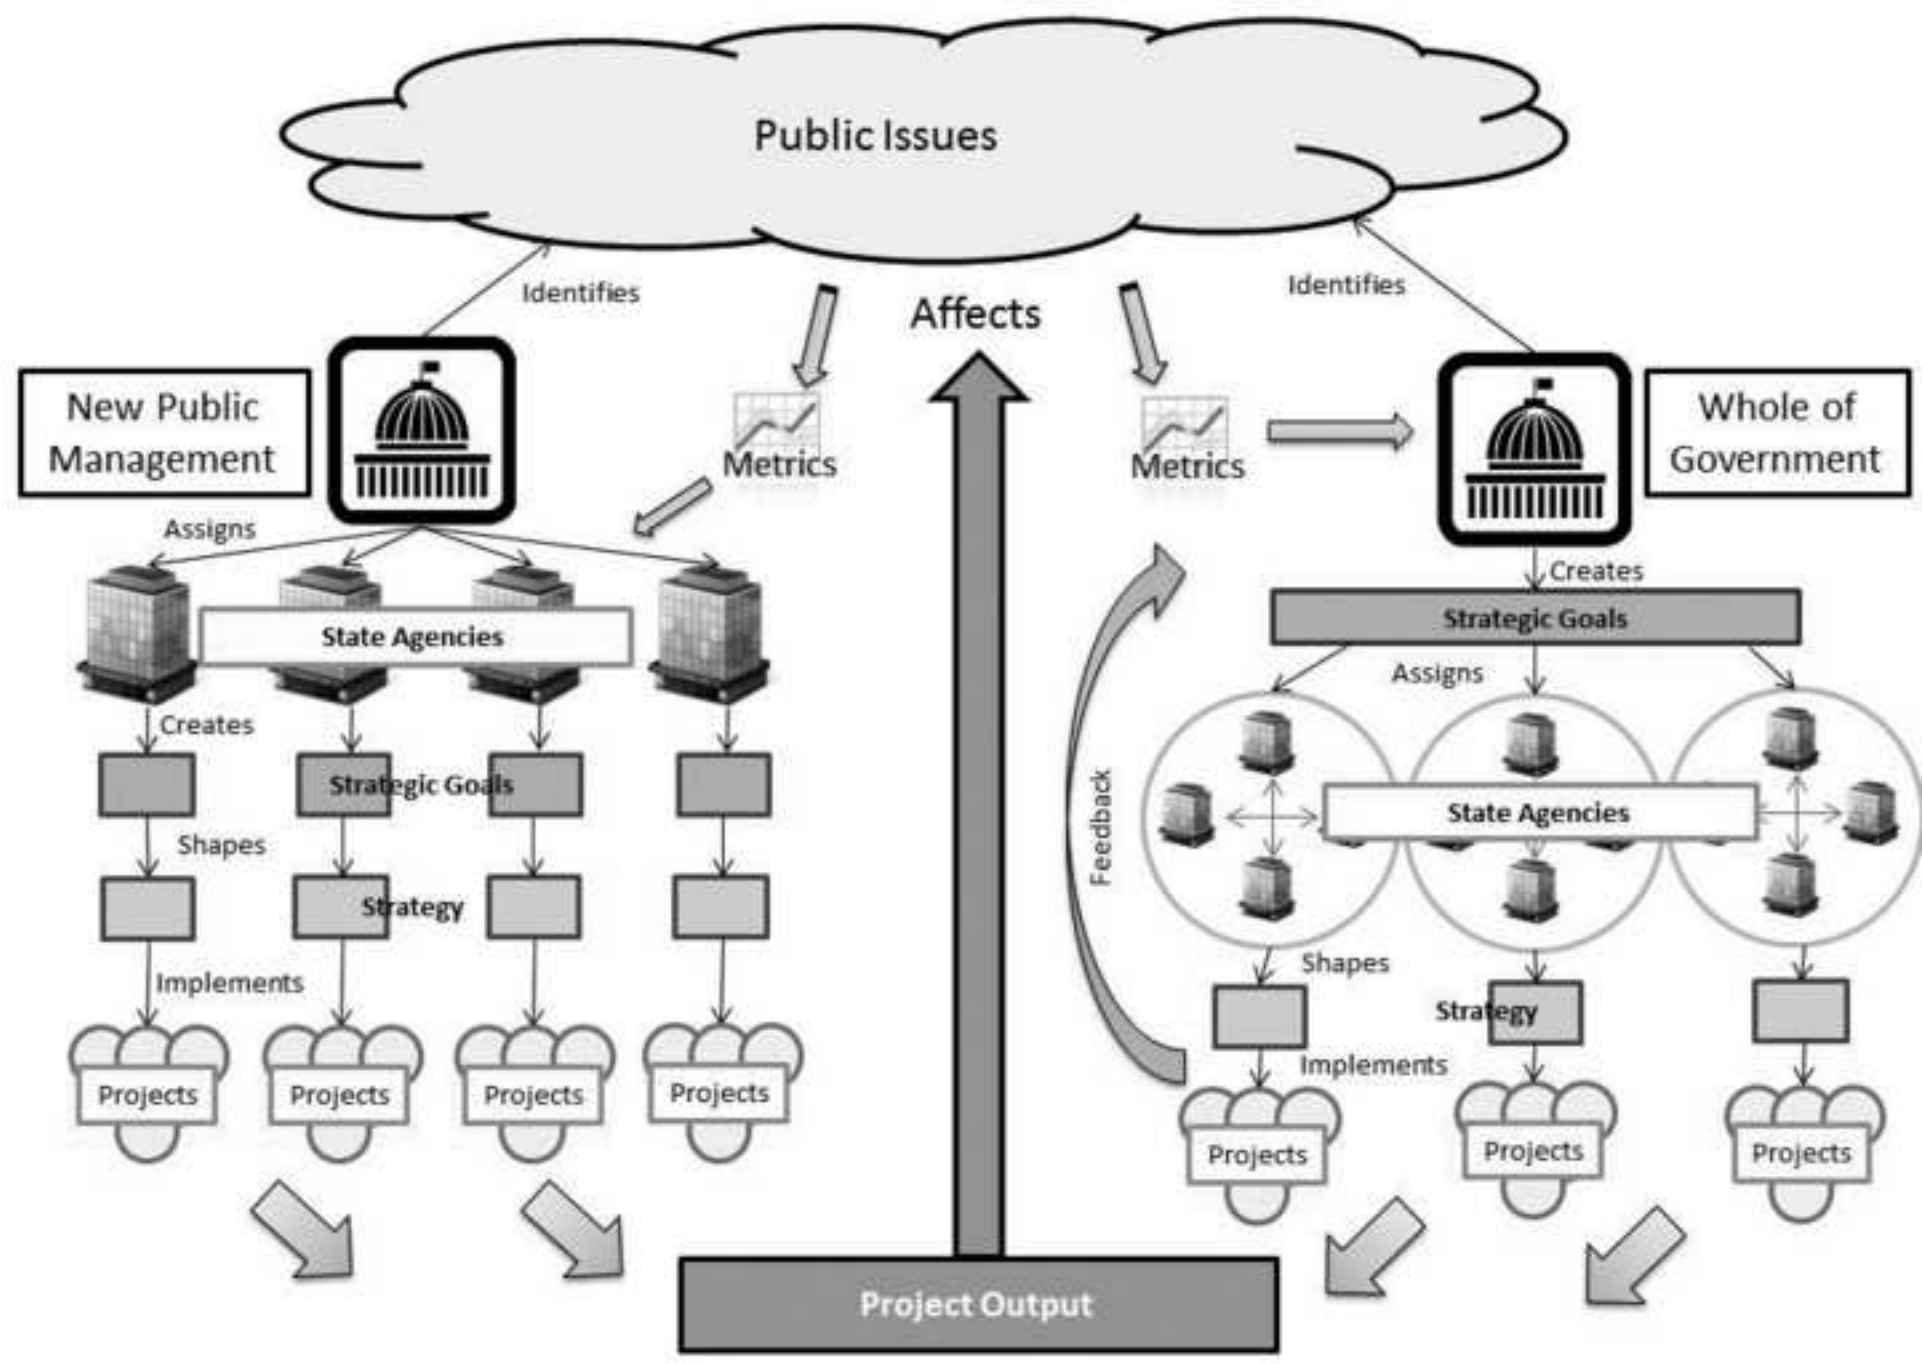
Public Issues

Identifies

Affects

Identifies

New Public Management

Metrics

Metrics

Whole of Government

Assigns

State Agencies

Creates

Strategic Goals

Shapes

Strategy

Implements

Projects

Projects

Projects

Projects

Creates

Strategic Goals

Assigns

Feedback

State Agencies

Shapes

Strategy

Implements

Projects

Projects

Projects

Project Output